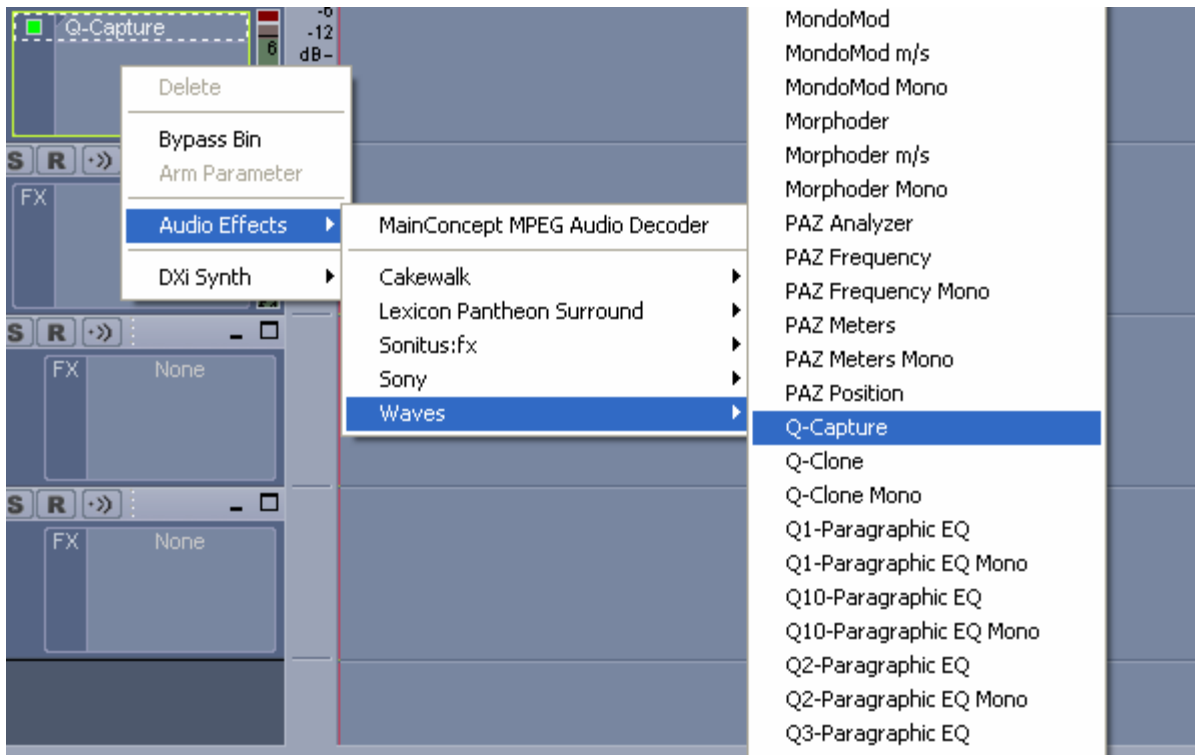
Q-Capture

-6
-12
dB-
6

Delete

Bypass Bin
Arm Parameter

Audio Effects

DXi Synth

S R

FX

S R

FX None

S R

FX None

MainConcept MPEG Audio Decoder

Cakewalk
Lexicon Pantheon Surround
Sonitus:fx
Sony
Waves

MondoMod
MondoMod m/s
MondoMod Mono
Morphoder
Morphoder m/s
Morphoder Mono
PAZ Analyzer
PAZ Frequency
PAZ Frequency Mono
PAZ Meters
PAZ Meters Mono
PAZ Position
Q-Capture
Q-Clone
Q-Clone Mono
Q1-Paragraphic EQ
Q1-Paragraphic EQ Mono
Q10-Paragraphic EQ
Q10-Paragraphic EQ Mono
Q2-Paragraphic EQ
Q2-Paragraphic EQ Mono
Q3-Paragraphic EQ